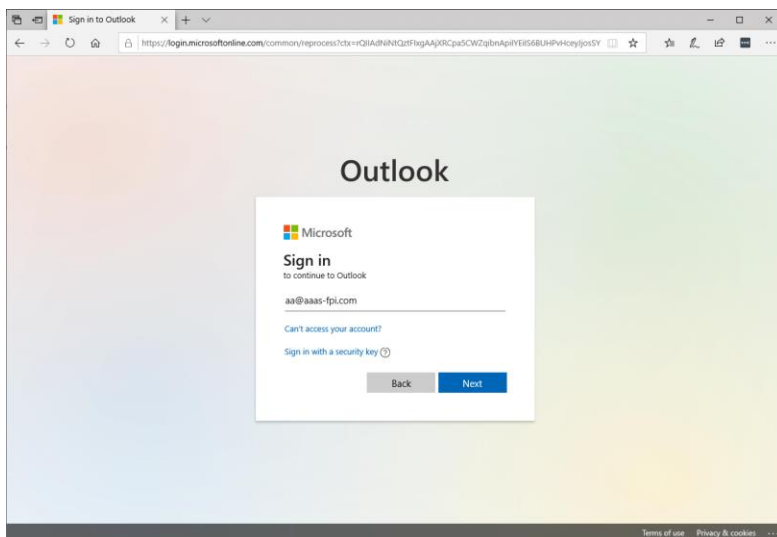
Sign in to Outlook

https://login.microsoftonline.com/common/reprocess?ctx=rQIIAdNiNtQztFlxgAAjXRCpa5CWZqibnApilYEilS6BUHPvHcey/josSY

Outlook

Microsoft

Sign in
to continue to Outlook

aa@aaas-fpi.com

Can't access your account?

Sign in with a security key

Back Next

Terms of use Privacy & cookies ...